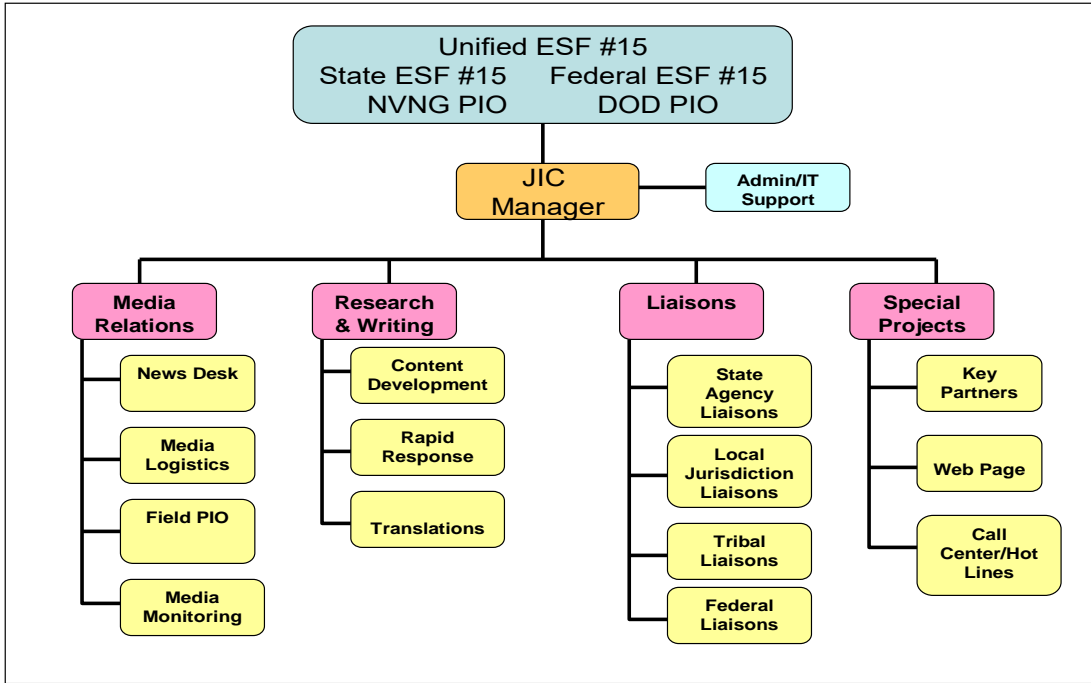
Unified ESF #15
State ESF #15 Federal ESF #15
NVNG PIO DOD PIO

JIC Manager

Admin/IT Support

Media Relations

News Desk

Media Logistics

Field PIO

Media Monitoring

Research & Writing

Content Development

Rapid Response

Translations

Liaisons

State Agency Liaisons

Local Jurisdiction Liaisons

Tribal Liaisons

Federal Liaisons

Special Projects

Key Partners

Web Page

Call Center/Hot Lines